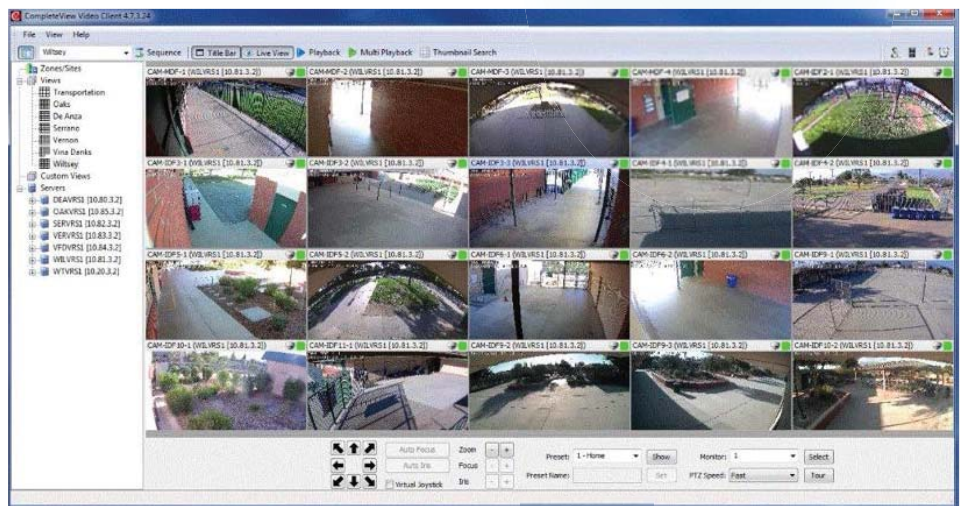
CompleteView Video Client 4.7.3.24

File View Help

Wiltsey

Sequence Title Bar Live View Playback Multi Playback Thumbnail Search

Zones/Sites
Views
Transportation
Oaks
De Anza
Serrano
Vernon
Vina Danks
Wiltsey
Custom Views
Servers
DEAVRS1 [10.80.3.2]
OAKVRS1 [10.85.3.2]
SERVRS1 [10.82.3.2]
VERVRS1 [10.83.3.2]
VFDVRS1 [10.84.3.2]
WILVRS1 [10.81.3.2]
WTVRS1 [10.20.3.2]

CAM-MDF-1 (WILVRS1 [10.81.3.2])
CAM-MDF-2 (WILVRS1 [10.81.3.2])
CAM-MDF-3 (WILVRS1 [10.81.3.2])
CAM-MDF-4 (WILVRS1 [10.81.3.2])
CAM-IDF2-1 (WILVRS1 [10.81.3.2])
CAM-IDF3-1 (WILVRS1 [10.81.3.2])
CAM-IDF3-2 (WILVRS1 [10.81.3.2])
CAM-IDF3-3 (WILVRS1 [10.81.3.2])
CAM-IDF4-1 (WILVRS1 [10.81.3.2])
CAM-IDF4-2 (WILVRS1 [10.81.3.2])
CAM-IDF5-1 (WILVRS1 [10.81.3.2])
CAM-IDF5-2 (WILVRS1 [10.81.3.2])
CAM-IDF6-1 (WILVRS1 [10.81.3.2])
CAM-IDF6-2 (WILVRS1 [10.81.3.2])
CAM-IDF9-1 (WILVRS1 [10.81.3.2])
CAM-IDF10-1 (WILVRS1 [10.81.3.2])
CAM-IDF11-1 (WILVRS1 [10.81.3.2])
CAM-IDF9-2 (WILVRS1 [10.81.3.2])
CAM-IDF9-3 (WILVRS1 [10.81.3.2])
CAM-IDF10-2 (WILVRS1 [10.81.3.2])

Auto Focus
Auto Iris
Virtual Joystick
Zoom
Focus
Iris
Preset: 1 - Home
Show
Preset Name:
Set
Monitor: 1
Select
PTZ Speed: Fast
Tour